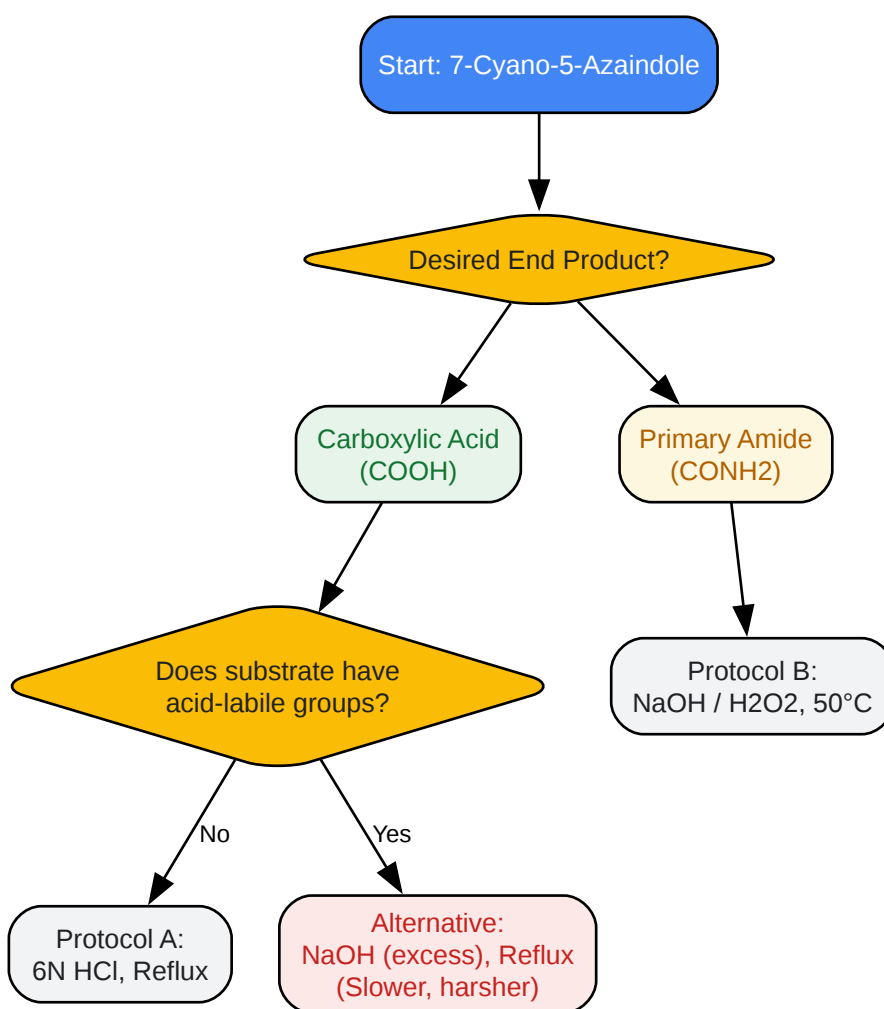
Start: 7-Cyano-5-Azaindole

Desired End Product?

Carboxylic Acid (COOH)

Primary Amide (CONH2)

Does substrate have acid-labile groups?

Protocol B: NaOH / H2O2, 50°C

No

Yes

Protocol A: 6N HCl, Reflux

Alternative: NaOH (excess), Reflux (Slower, harsher)